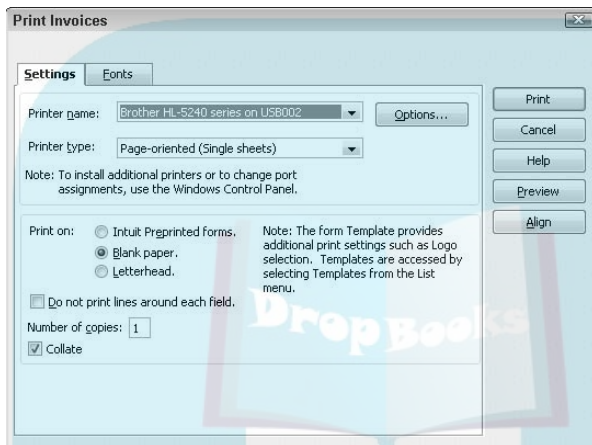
Print Invoices

Settings Fonts

Printer name: Brother HL-5240 series on USB002 Options...

Printer type: Page-oriented (Single sheets)

Note: To install additional printers or to change port assignments, use the Windows Control Panel.

Print on: Intuit Preprinted forms. Blank paper. Letterhead.

Note: The form Template provides additional print settings such as Logo selection. Templates are accessed by selecting Templates from the List menu.

Do not print lines around each field.

Number of copies: 1

Collate

Print

Cancel

Help

Preview

Align

DropBooks